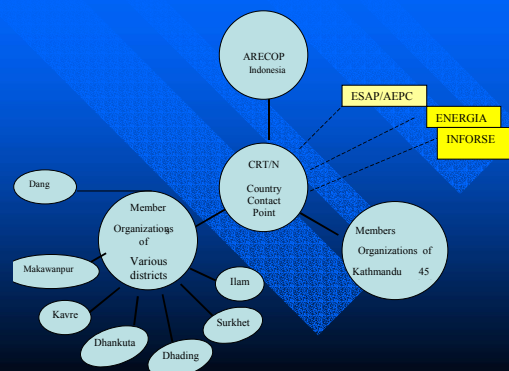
ARECOP
Indonesia

ESAP/AEPC

ENERGIA

INFORSE

CRT/N

Country Contact Point

Dang

Member Organizations of Various districts

Members Organizations of Kathmandu 45

Makawanpur

Ilam

Kavre

Surkhet

Dhankuta

Dhading